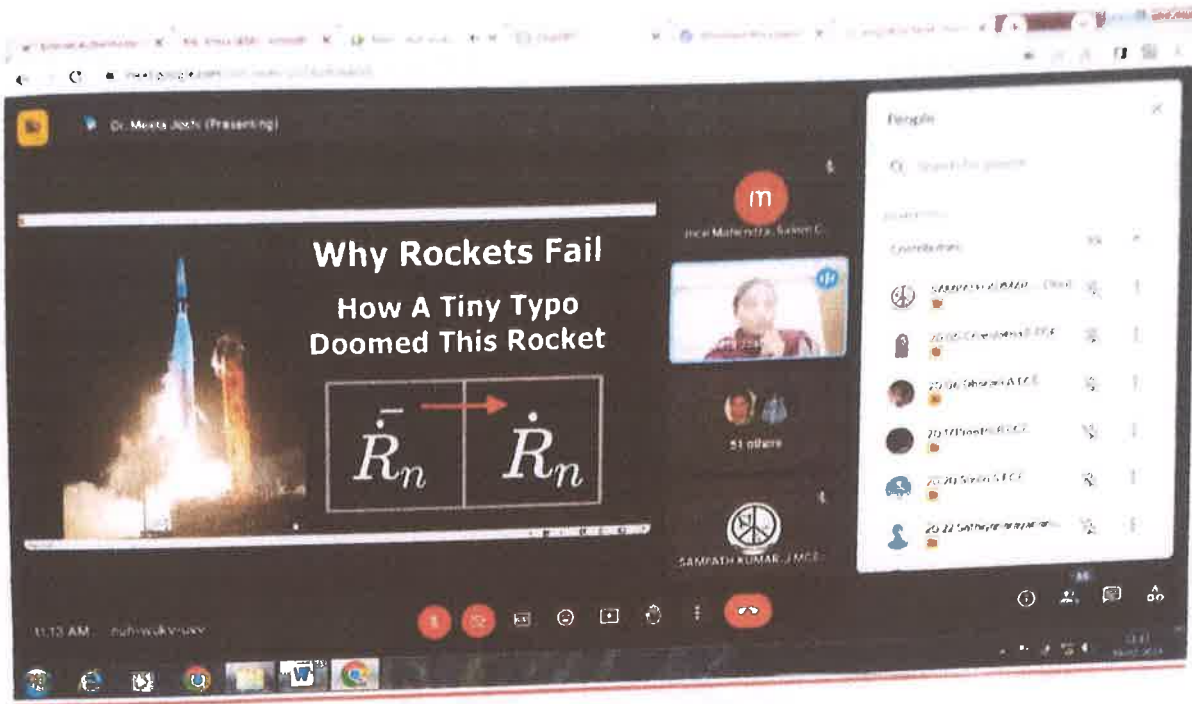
Dr. Meeta Joshi (Presenting)

Why Rockets Fail

How A Tiny Typo Doomed This Rocket

$\dot{\bar{R}}_n$ $\dot{R}_n$

m

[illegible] Mahendra Saravan C

51 others

SAMPATH KUMAR J MCE

People

Search for people

Contributors

SAMPATH KUMAR ... (Host)

20 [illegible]

20 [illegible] Sabarish A ECE

20 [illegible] Preethi R ECE

20 20 Sanjay S ECE

20 22 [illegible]

11:13 AM | nuh-wokv-uxv